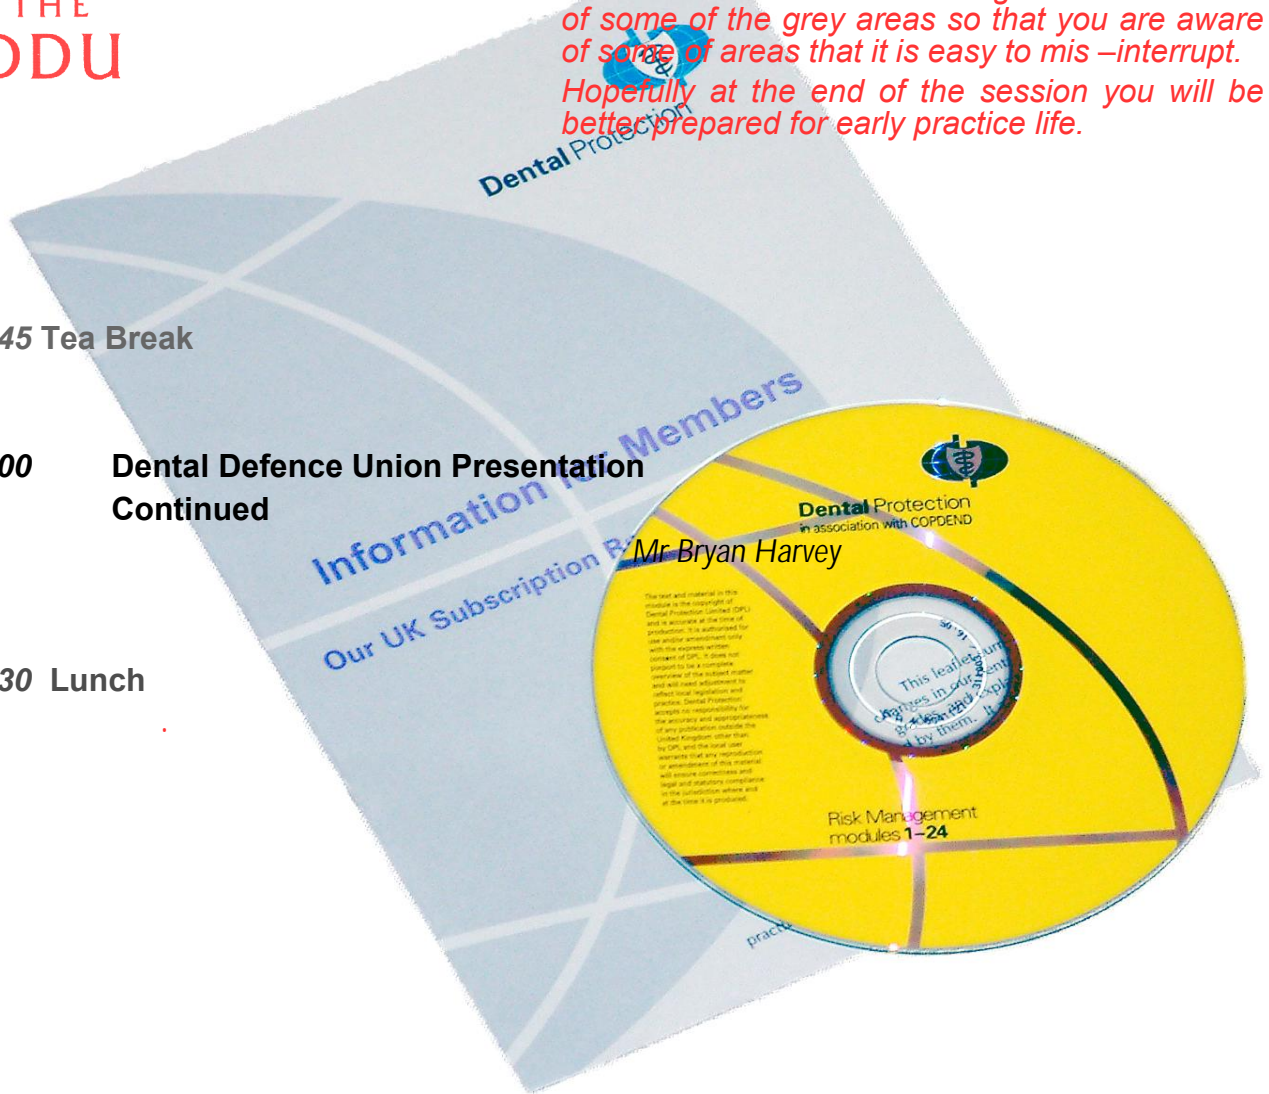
THE
DDU

of some of the grey areas so that you are aware of some of areas that it is easy to mis –interrupt.

Hopefully at the end of the session you will be better prepared for early practice life.

Dental Protection

45 Tea Break

Information for Members

Our UK Subscription R

00 Dental Defence Union Presentation Continued

Dental Protection
in association with COPDEND

Mr Bryan Harvey

30 Lunch

This leaflet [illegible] in our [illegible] by them.

Risk Management
modules 1–24

practi